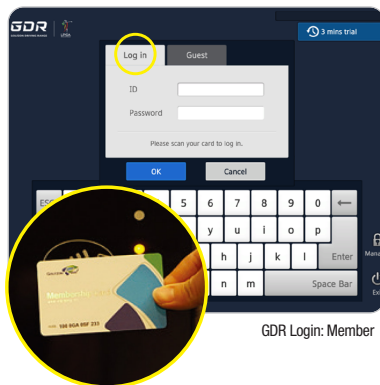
GDR

3 mins trial

Log in

Guest

ID

Password

Please scan your card to log in.

OK

Cancel

ESC

5

6

7

8

9

0

y

u

i

o

p

h

j

k

l

Enter

n

m

Space Bar

Manu

Ex

Membership Card

GDR Login: Member